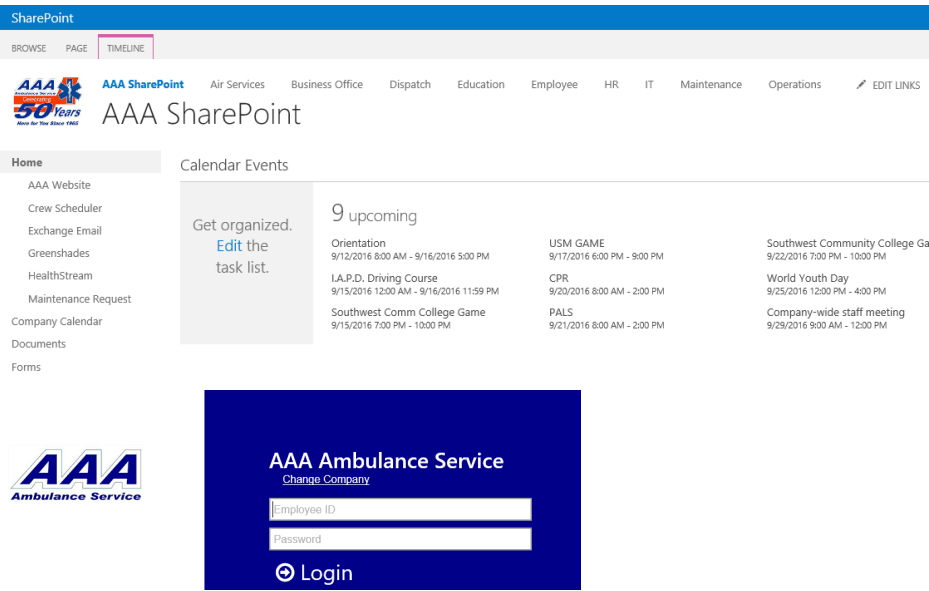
SharePoint

BROWSE PAGE TIMELINE

AAA Ambulance Service Celebrating 50 Years Here for You Since 1965

AAA SharePoint Air Services Business Office Dispatch Education Employee HR IT Maintenance Operations EDIT LINKS

AAA SharePoint

Home
AAA Website
Crew Scheduler
Exchange Email
Greenshades
HealthStream
Maintenance Request
Company Calendar
Documents
Forms

Calendar Events

Get organized. Edit the task list.

9 upcoming

Orientation
9/12/2016 8:00 AM - 9/16/2016 5:00 PM

I.A.P.D. Driving Course
9/15/2016 12:00 AM - 9/16/2016 11:59 PM

Southwest Comm College Game
9/15/2016 7:00 PM - 10:00 PM

USM GAME
9/17/2016 6:00 PM - 9:00 PM

CPR
9/20/2016 8:00 AM - 2:00 PM

PALS
9/21/2016 8:00 AM - 2:00 PM

Southwest Community College Ga
9/22/2016 7:00 PM - 10:00 PM

World Youth Day
9/25/2016 12:00 PM - 4:00 PM

Company-wide staff meeting
9/29/2016 9:00 AM - 12:00 PM

AAA Ambulance Service

AAA Ambulance Service
Change Company
Employee ID
Password
Login